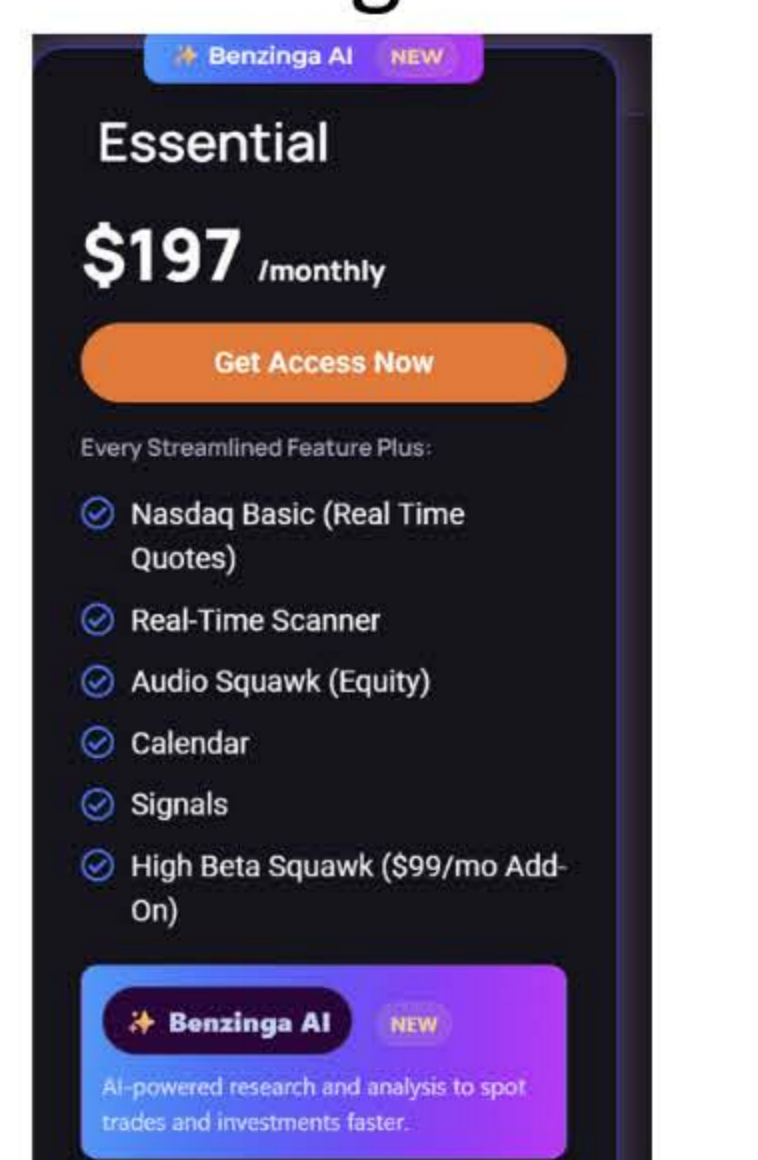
Benzinga AI NEW

Essential

$197 /monthly

Get Access Now

Every Streamlined Feature Plus:

Nasdaq Basic (Real Time Quotes)

Real-Time Scanner

Audio Squawk (Equity)

Calendar

Signals

High Beta Squawk ($99/mo Add-On)

Benzinga AI NEW

AI-powered research and analysis to spot trades and investments faster.